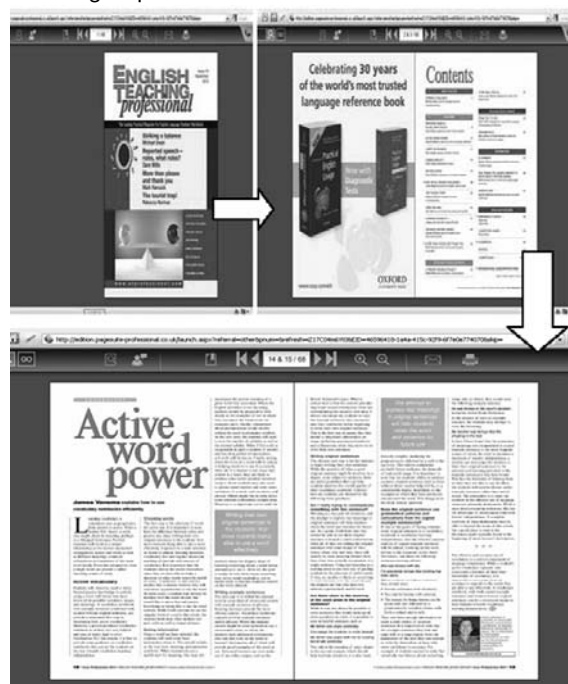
ENGLISH TEACHING professional

Striking a balance

Reported speech – rules, what rules?

More than please and thank you

The tourist trap!

Celebrating 30 years of the world's most trusted language reference book

Practical English Usage

Now with Diagnostic Tests

OXFORD

Contents

14 & 15 / 68

Active word power

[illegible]